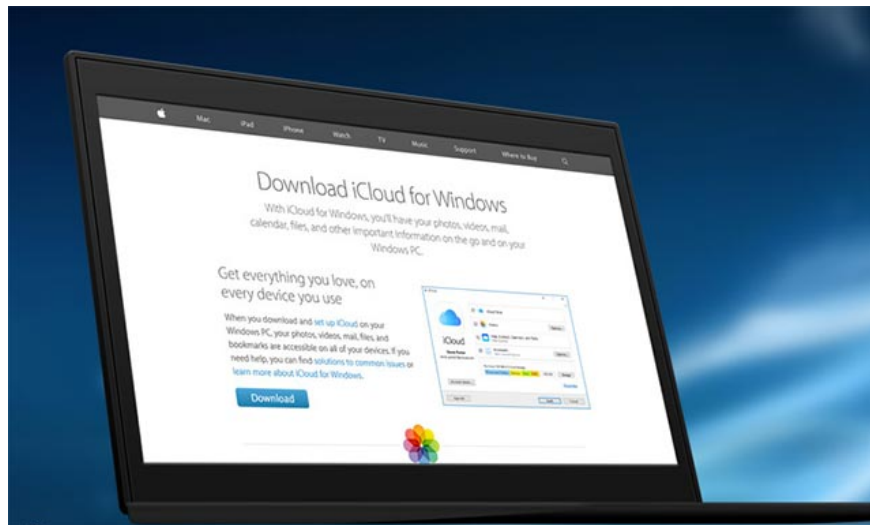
Mac iPad iPhone Watch TV Music Support Where to Buy

Download iCloud for Windows

With iCloud for Windows, you'll have your photos, videos, mail, calendar, files, and other important information on the go and on your Windows PC.

Get everything you love, on every device you use

When you download and set up iCloud on your Windows PC, your photos, videos, mail, files, and bookmarks are accessible on all of your devices. If you need help, you can find solutions to common issues or learn more about iCloud for Windows.

Download

iCloud

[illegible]